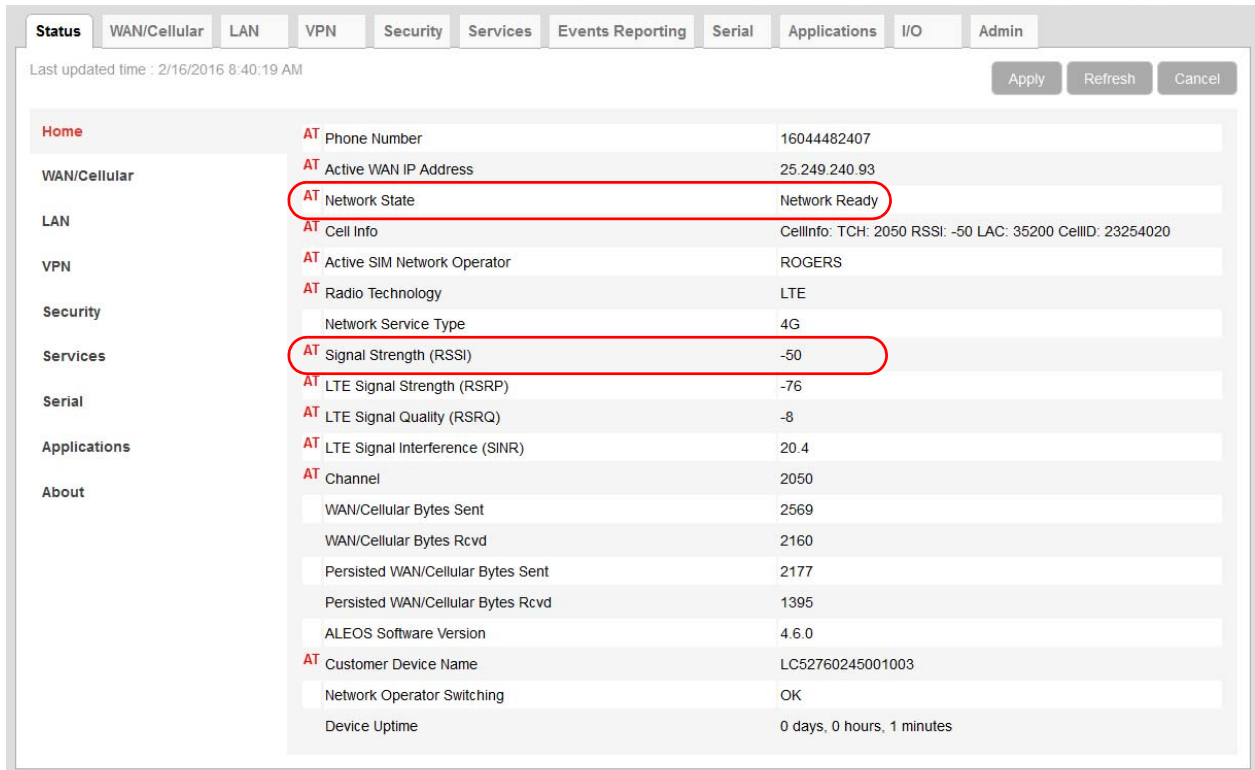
Status | WAN/Cellular | LAN | VPN | Security | Services | Events Reporting | Serial | Applications | I/O | Admin

Last updated time : 2/16/2016 8:40:19 AM

Apply Refresh Cancel

Home
WAN/Cellular
LAN
VPN
Security
Services
Serial
Applications
About

| | | |
|---|---|---|
| AT | Phone Number | 16044482407 |
| AT | Active WAN IP Address | 25.249.240.93 |
| AT | Network State | Network Ready |
| AT | Cell Info | CellInfo: TCH: 2050 RSSI: -50 LAC: 35200 CellID: 23254020 |
| AT | Active SIM Network Operator | ROGERS |
| AT | Radio Technology | LTE |
| | Network Service Type | 4G |
| AT | Signal Strength (RSSI) | -50 |
| AT | LTE Signal Strength (RSRP) | -76 |
| AT | LTE Signal Quality (RSRQ) | -8 |
| AT | LTE Signal Interference (SINR) | 20.4 |
| AT | Channel | 2050 |
| | WAN/Cellular Bytes Sent | 2569 |
| | WAN/Cellular Bytes Rcvd | 2160 |
| | Persisted WAN/Cellular Bytes Sent | 2177 |
| | Persisted WAN/Cellular Bytes Rcvd | 1395 |
| | ALEOS Software Version | 4.6.0 |
| AT | Customer Device Name | LC52760245001003 |
| | Network Operator Switching | OK |
| | Device Uptime | 0 days, 0 hours, 1 minutes |